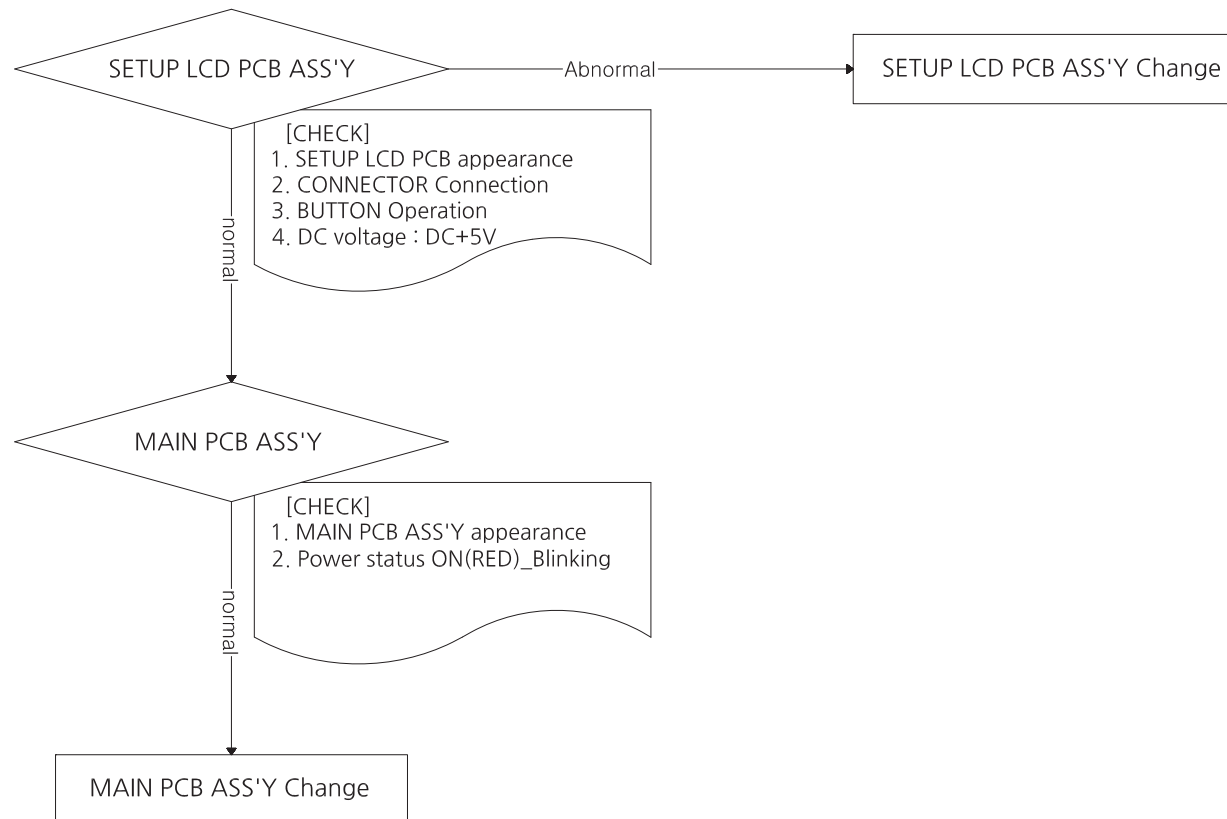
SETUP LCD PCB ASS'Y

Abnormal

SETUP LCD PCB ASS'Y Change

[CHECK]
1. SETUP LCD PCB appearance
2. CONNECTOR Connection
3. BUTTON Operation
4. DC voltage : DC+5V

normal

MAIN PCB ASS'Y

[CHECK]
1. MAIN PCB ASS'Y appearance
2. Power status ON(RED)_Blinking

normal

MAIN PCB ASS'Y Change